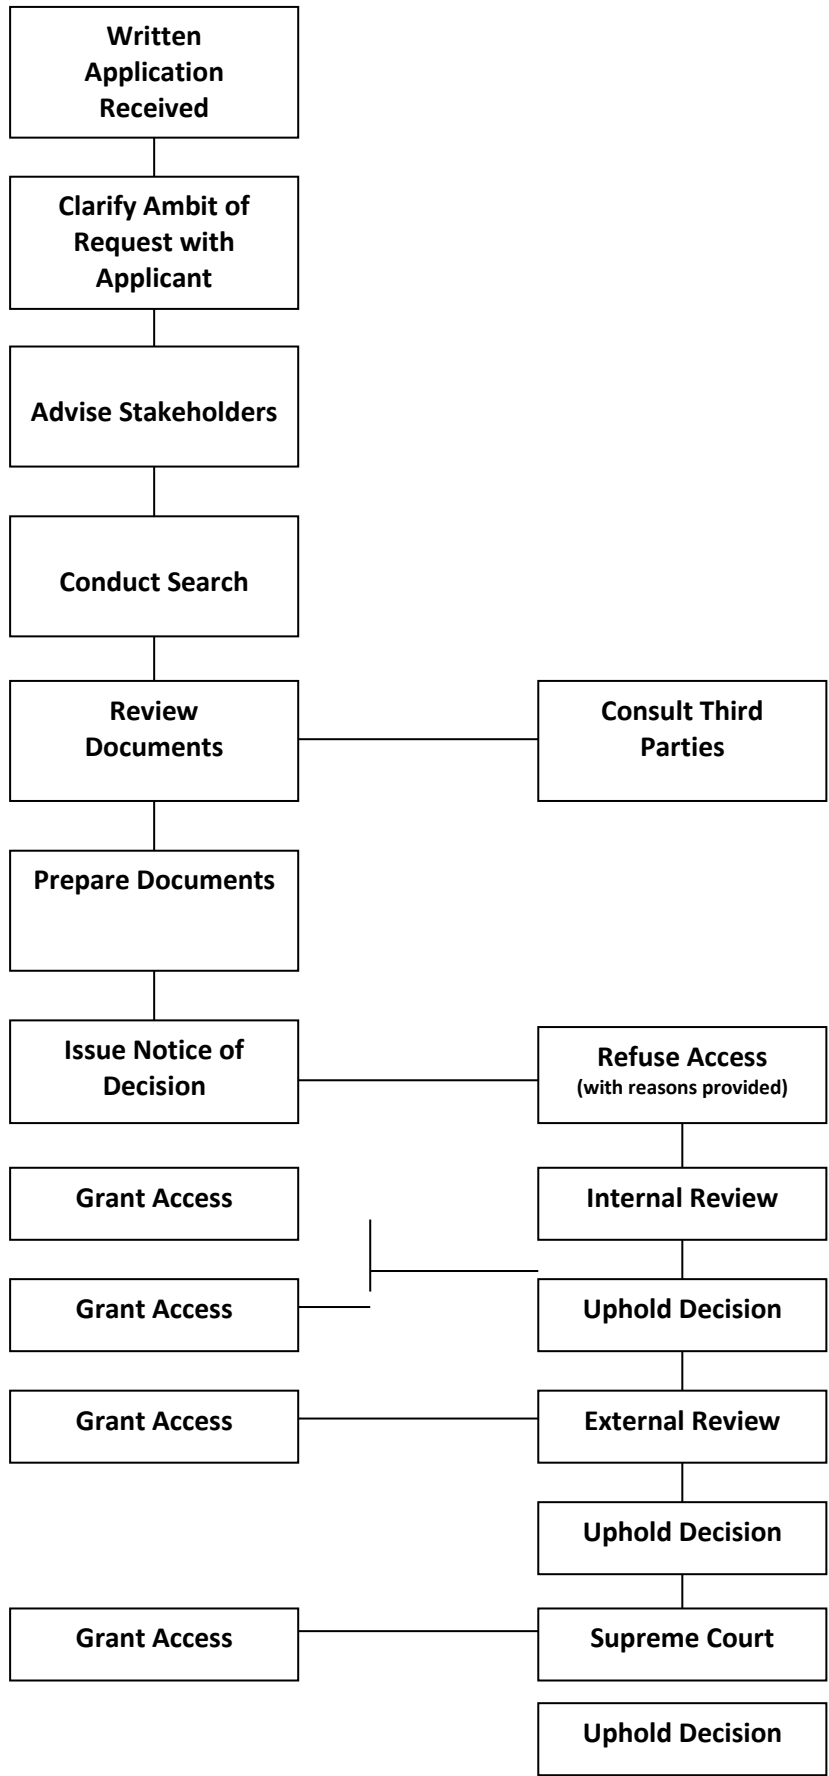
Written Application Received

Clarify Ambit of Request with Applicant

Advise Stakeholders

Conduct Search

Review Documents

Consult Third Parties

Prepare Documents

Issue Notice of Decision

Refuse Access
(with reasons provided)

Grant Access

Internal Review

Grant Access

Uphold Decision

Grant Access

External Review

Uphold Decision

Grant Access

Supreme Court

Uphold Decision